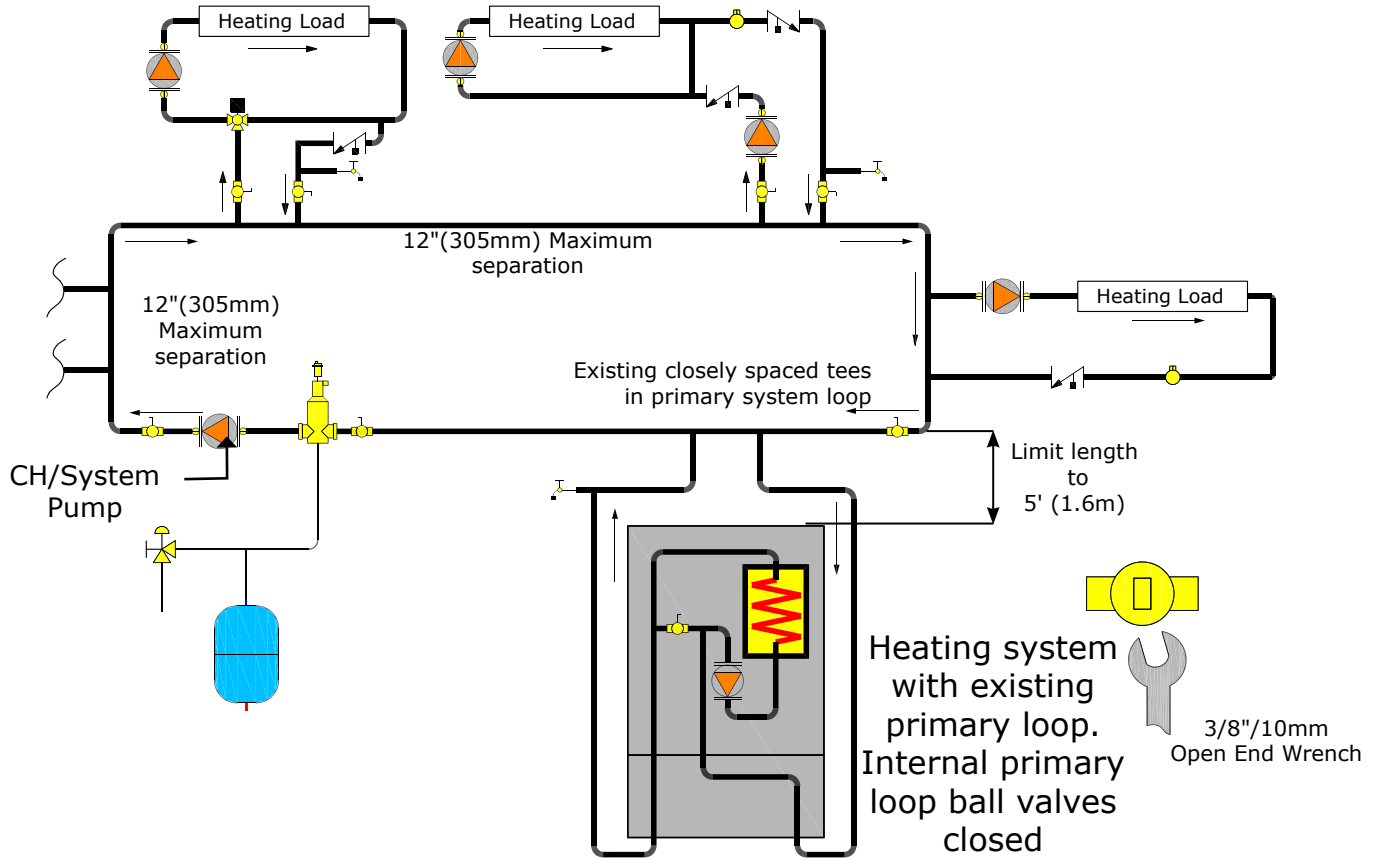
Heating Load

Heating Load

12"(305mm) Maximum separation

Heating Load

12"(305mm) Maximum separation

Existing closely spaced tees in primary system loop

CH/System Pump

Limit length to 5' (1.6m)

Heating system with existing primary loop. Internal primary loop ball valves closed

3/8"/10mm Open End Wrench